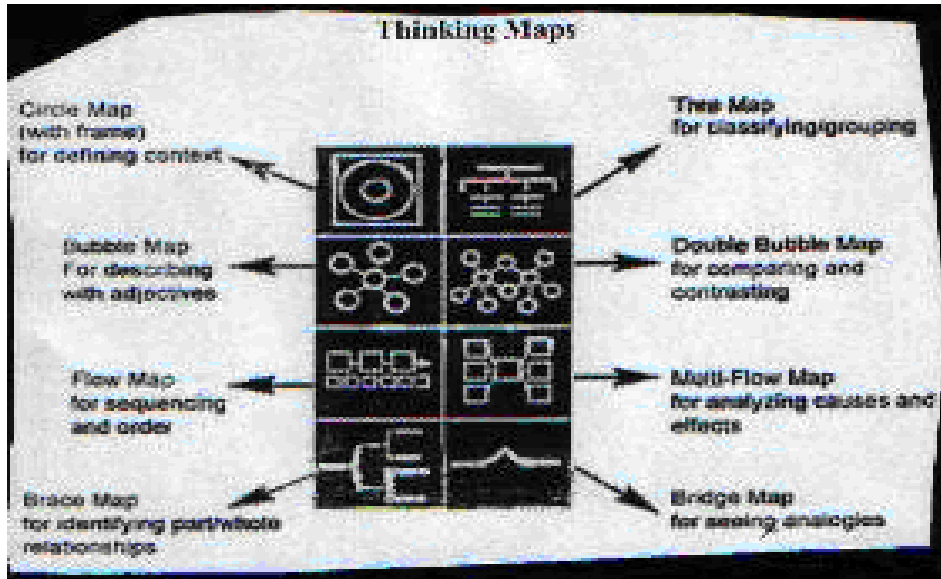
Thinking Maps

Circle Map
(with frame)
for defining context

Tree Map
for classifying/grouping

Bubble Map
For describing
with adjectives

Double Bubble Map
for comparing and
contrasting

Flow Map
for sequencing
and order

Multi-Flow Map
for analyzing causes and
effects

Brace Map
for identifying part/whole
relationships

Bridge Map
for seeing analogies